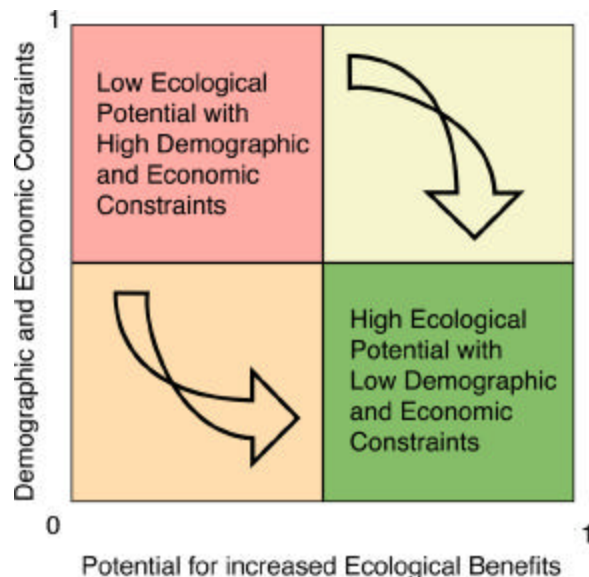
Demographic and Economic Constraints

1

Low Ecological Potential with High Demographic and Economic Constraints

High Ecological Potential with Low Demographic and Economic Constraints

0

1

Potential for increased Ecological Benefits